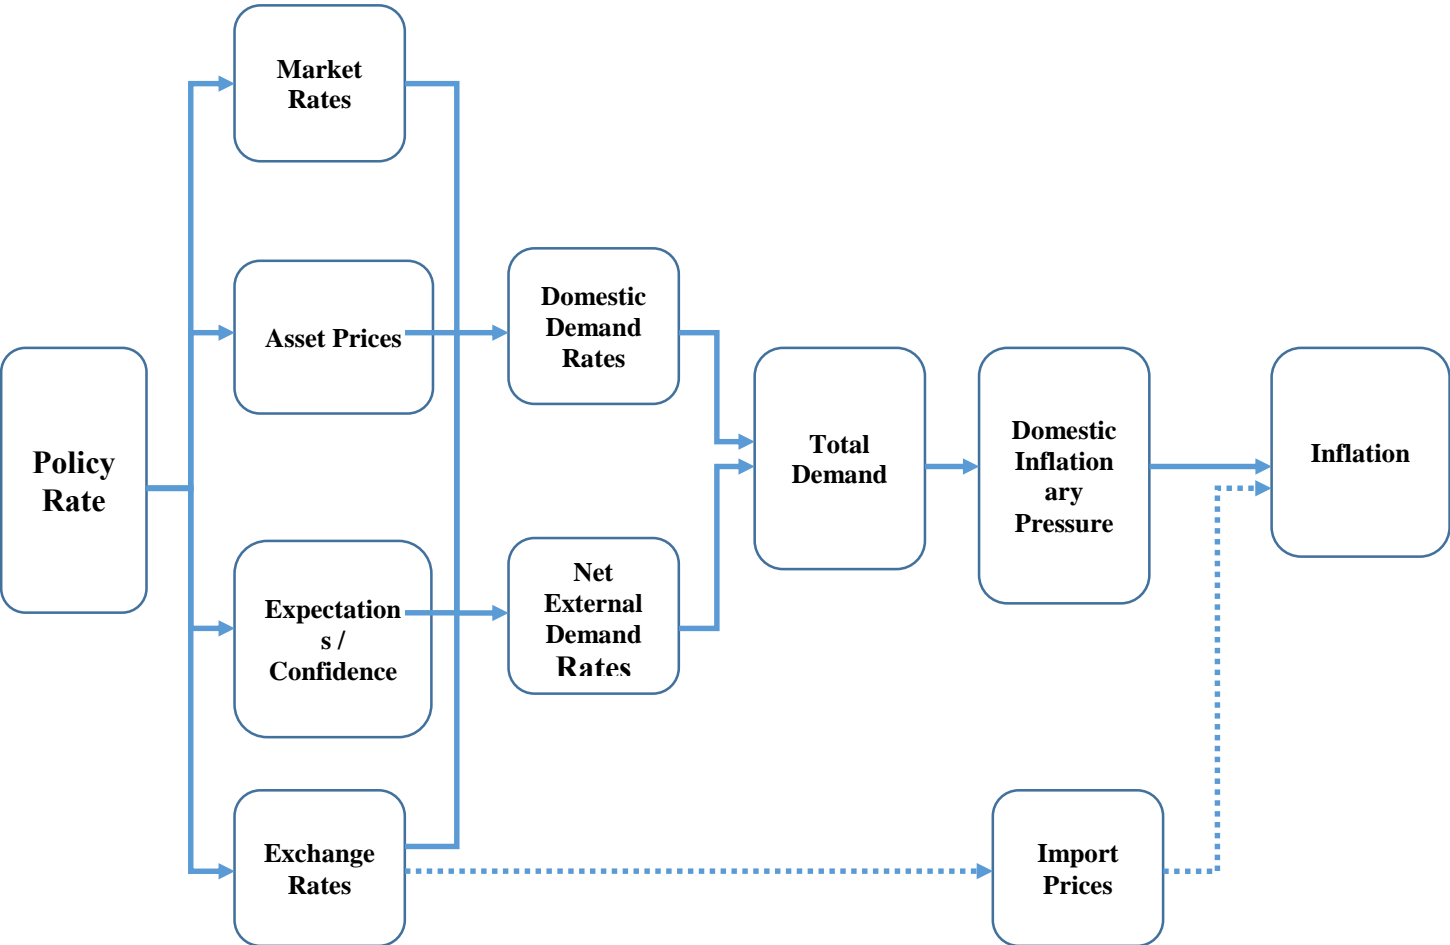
Policy Rate

Market Rates

Asset Prices

Expectations / Confidence

Exchange Rates

Domestic Demand Rates

Net External Demand Rates

Total Demand

Domestic Inflationary Pressure

Import Prices

Inflation